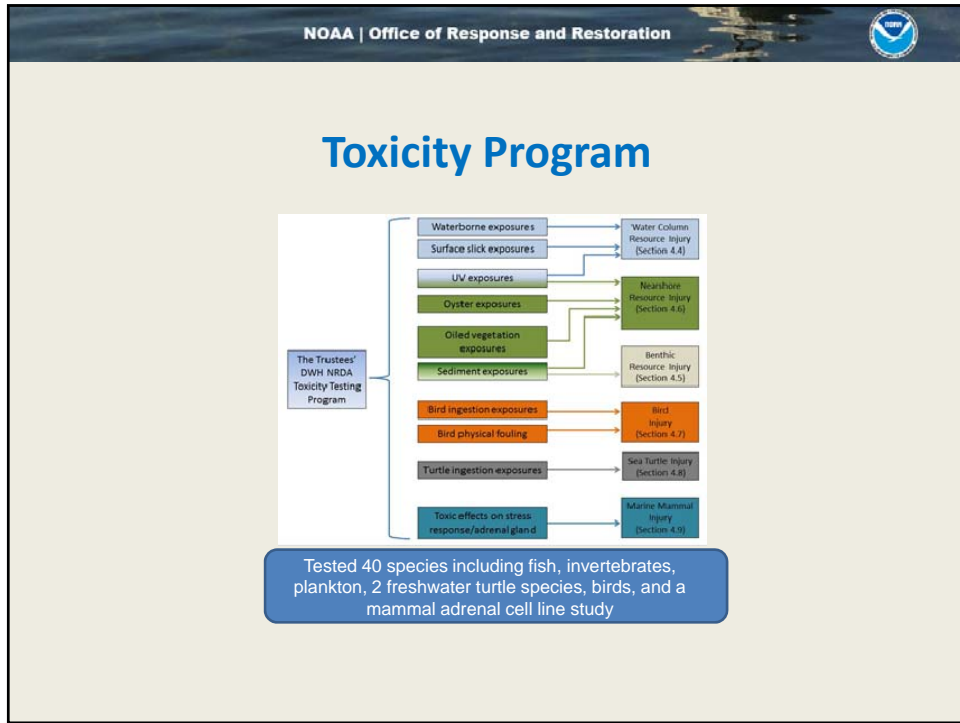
NOAA | Office of Response and Restoration

noaa

Toxicity Program

The Trustees' DWH NRDA Toxicity Testing Program

Waterborne exposures

Surface slick exposures

UV exposures

Oyster exposures

Oiled vegetation exposures

Sediment exposures

Bird ingestion exposures

Bird physical fouling

Turtle ingestion exposures

Toxic effects on stress response/adrenal gland

Water Column Resource Injury (Section 4.4)

Nearshore Resource Injury (Section 4.6)

Benthic Resource Injury (Section 4.5)

Bird Injury (Section 4.7)

Sea Turtle Injury (Section 4.8)

Marine Mammal Injury (Section 4.9)

Tested 40 species including fish, invertebrates, plankton, 2 freshwater turtle species, birds, and a mammal adrenal cell line study